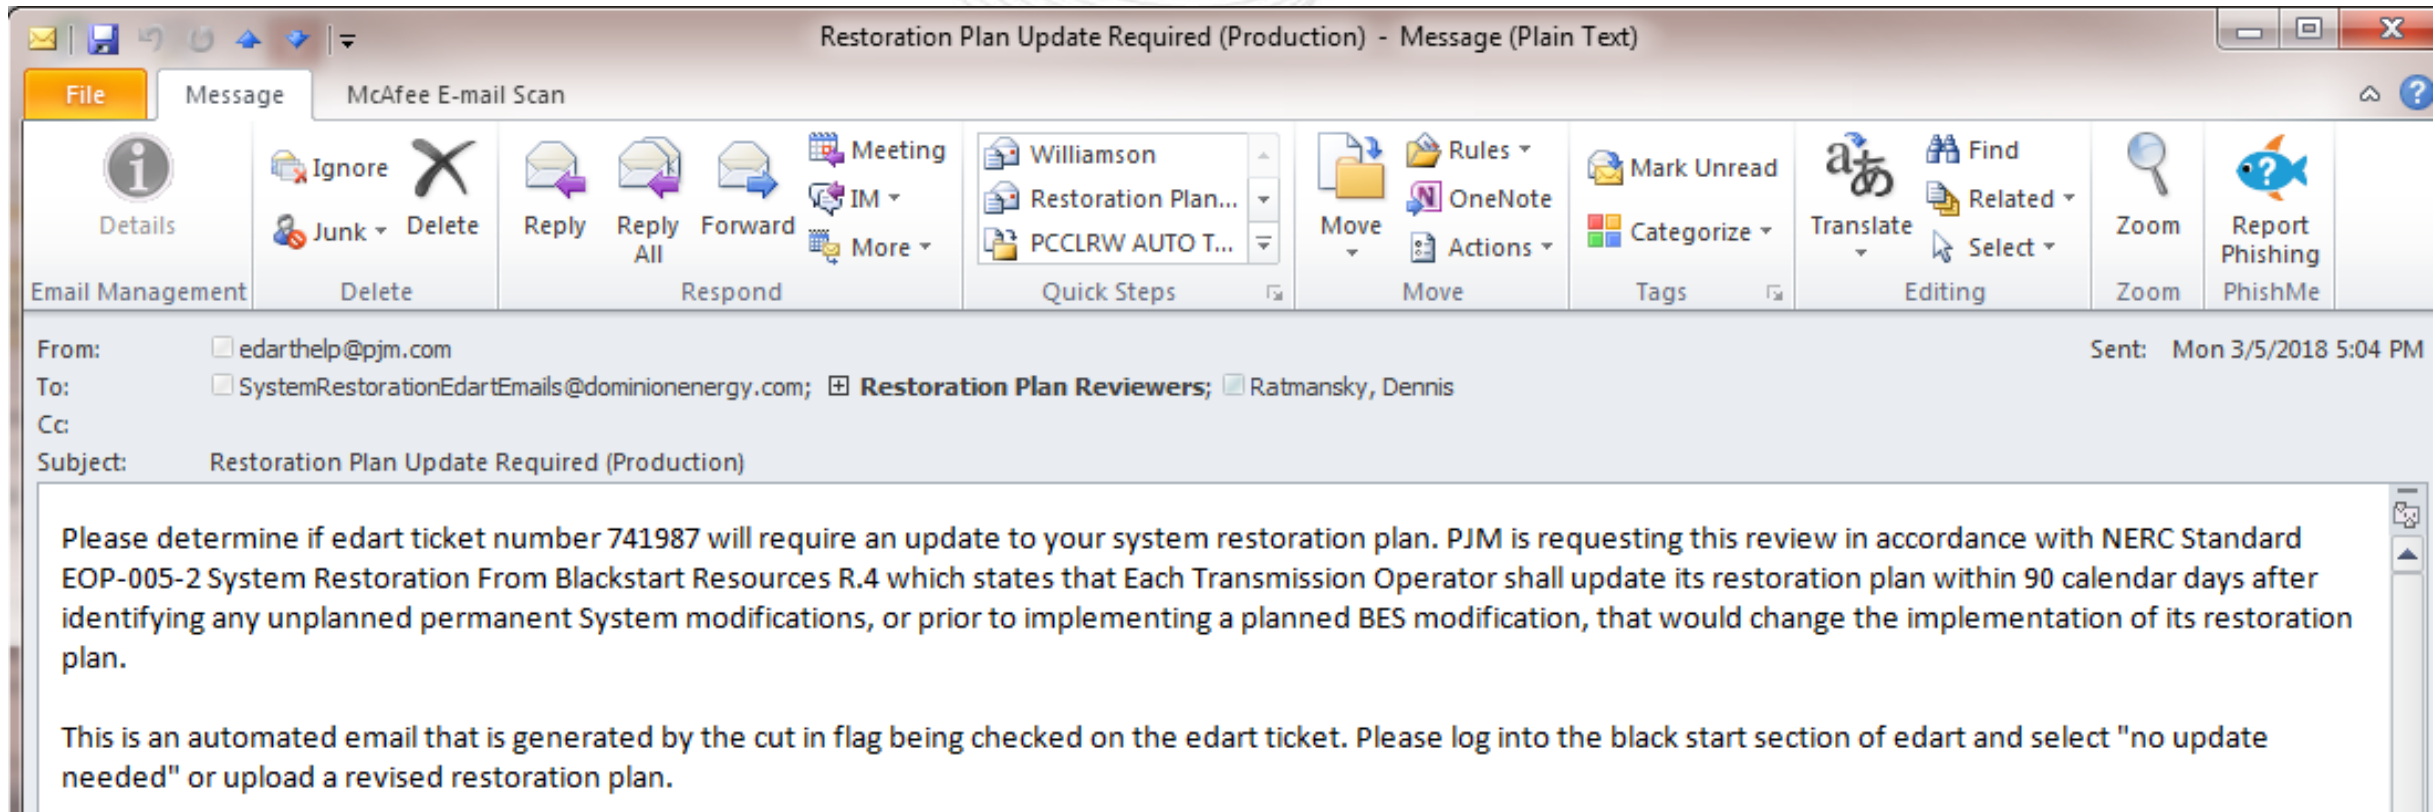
Restoration Plan Update Required (Production) - Message (Plain Text)

File | Message | McAfee E-mail Scan

Details
Email Management

Ignore
Junk
Delete
Delete

Reply
Reply All
Forward
Meeting
IM
More
Respond

Williamson
Restoration Plan...
PCCLRW AUTO T...
Quick Steps

Move
Rules
OneNote
Actions
Move

Mark Unread
Categorize
Tags

Translate
Find
Related
Select
Editing

Zoom
Zoom

Report Phishing
PhishMe

From: edarthelp@pjm.com
Sent: Mon 3/5/2018 5:04 PM
To: SystemRestorationEdartEmails@dominionenergy.com; Restoration Plan Reviewers; Ratmansky, Dennis
Cc:
Subject: Restoration Plan Update Required (Production)

Please determine if edart ticket number 741987 will require an update to your system restoration plan. PJM is requesting this review in accordance with NERC Standard EOP-005-2 System Restoration From Blackstart Resources R.4 which states that Each Transmission Operator shall update its restoration plan within 90 calendar days after identifying any unplanned permanent System modifications, or prior to implementing a planned BES modification, that would change the implementation of its restoration plan.

This is an automated email that is generated by the cut in flag being checked on the edart ticket. Please log into the black start section of edart and select "no update needed" or upload a revised restoration plan.